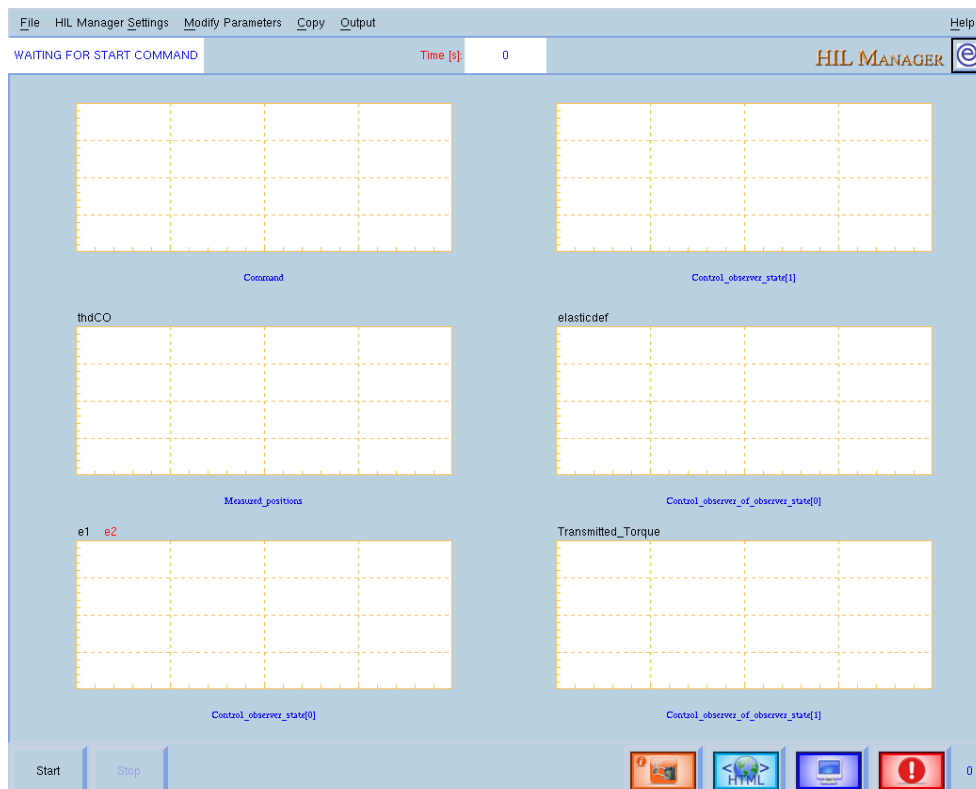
File HIL Manager Settings Modify Parameters Copy Output Help

WAITING FOR START COMMAND Time [s]: 0 HIL MANAGER

Command

Control_observer_state[1]

thdCO

elasticdef

Measured_positions

Control_observer_of_observer_state[0]

e1 e2

Transmitted_Torque

Control_observer_state[0]

Control_observer_of_observer_state[1]

Start Stop

HTML

0